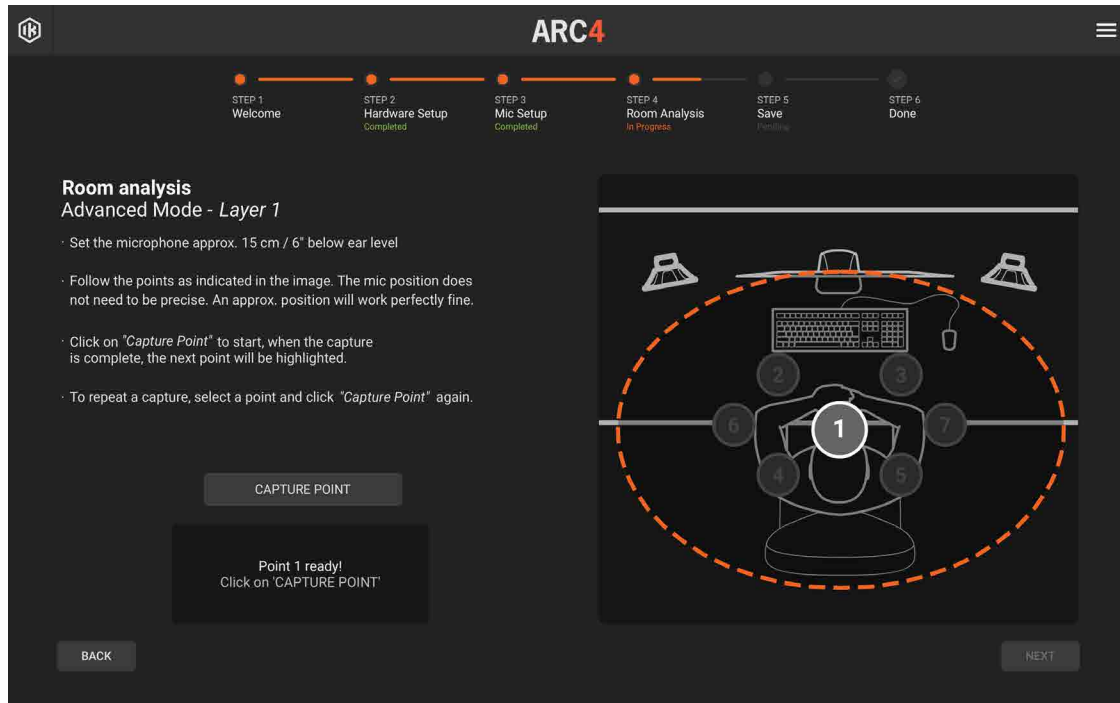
ARC4

STEP 1
Welcome

STEP 2
Hardware Setup
Completed

STEP 3
Mic Setup
Completed

STEP 4
Room Analysis
In Progress

STEP 5
Save
Pending

STEP 6
Done

Room analysis
Advanced Mode - *Layer 1*

· Set the microphone approx. 15 cm / 6" below ear level

· Follow the points as indicated in the image. The mic position does not need to be precise. An approx. position will work perfectly fine.

· Click on *"Capture Point"* to start, when the capture is complete, the next point will be highlighted.

· To repeat a capture, select a point and click *"Capture Point"* again.

CAPTURE POINT

Point 1 ready!
Click on 'CAPTURE POINT'

2
3
6
1
7
4
5

BACK

NEXT